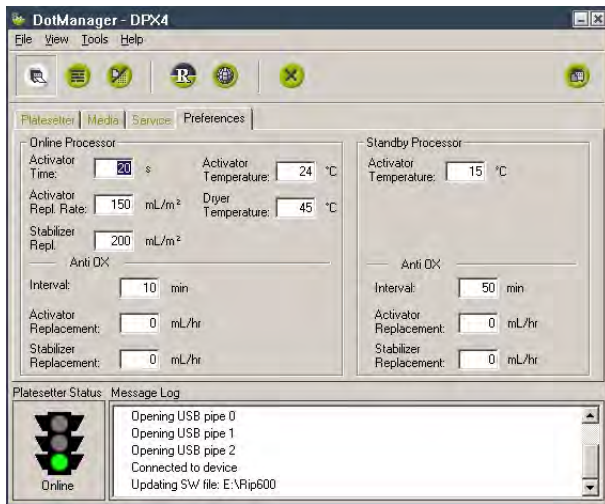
DotManager - DPX4

File View Tools Help

Platesetter Media Service Preferences

Online Processor

Activator Time: 20 s

Activator Temperature: 24 °C

Activator Repl. Rate: 150 mL/m²

Dryer Temperature: 45 °C

Stabilizer Repl. 200 mL/m²

Anti OX

Interval: 10 min

Activator Replacement: 0 mL/hr

Stabilizer Replacement: 0 mL/hr

Standby Processor

Activator Temperature: 15 °C

Anti OX

Interval: 50 min

Activator Replacement: 0 mL/hr

Stabilizer Replacement: 0 mL/hr

Platesetter Status

Online

Message Log

Opening USB pipe 0
Opening USB pipe 1
Opening USB pipe 2
Connected to device
Updating SW file: E:\Rip600